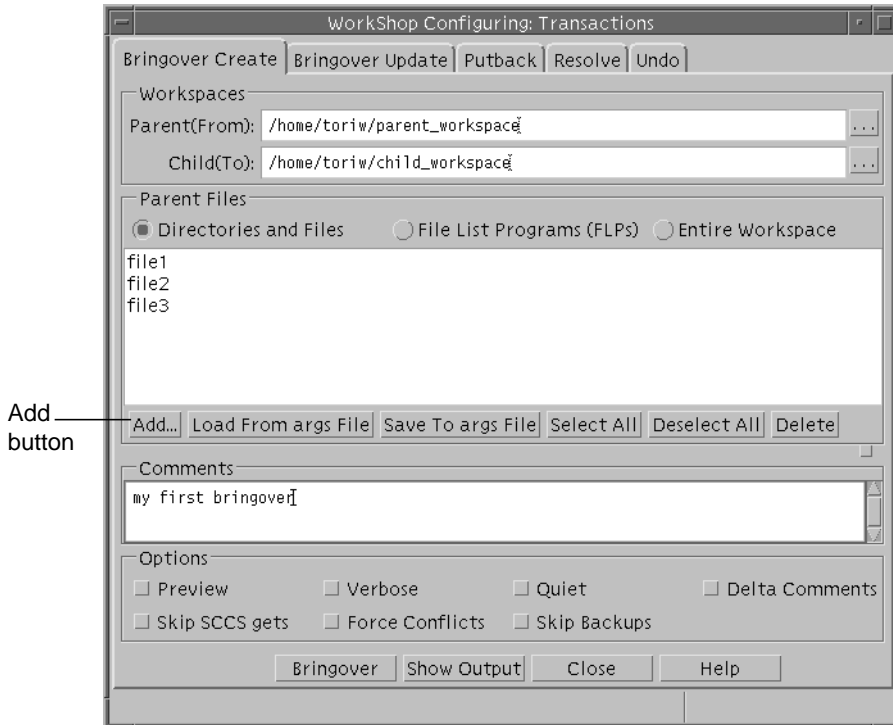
WorkShop Configuring: Transactions

Bringover Create | Bringover Update | Putback | Resolve | Undo

Workspaces

Parent(From): /home/toriw/parent_workspace ...

Child(To): /home/toriw/child_workspace ...

Parent Files

Directories and Files

File List Programs (FLPs)

Entire Workspace

file1
file2
file3

Add button

Add... | Load From args File | Save To args File | Select All | Deselect All | Delete

Comments

my first bringover

Options

Preview

Verbose

Quiet

Delta Comments

Skip SCCS gets

Force Conflicts

Skip Backups

Bringover | Show Output | Close | Help